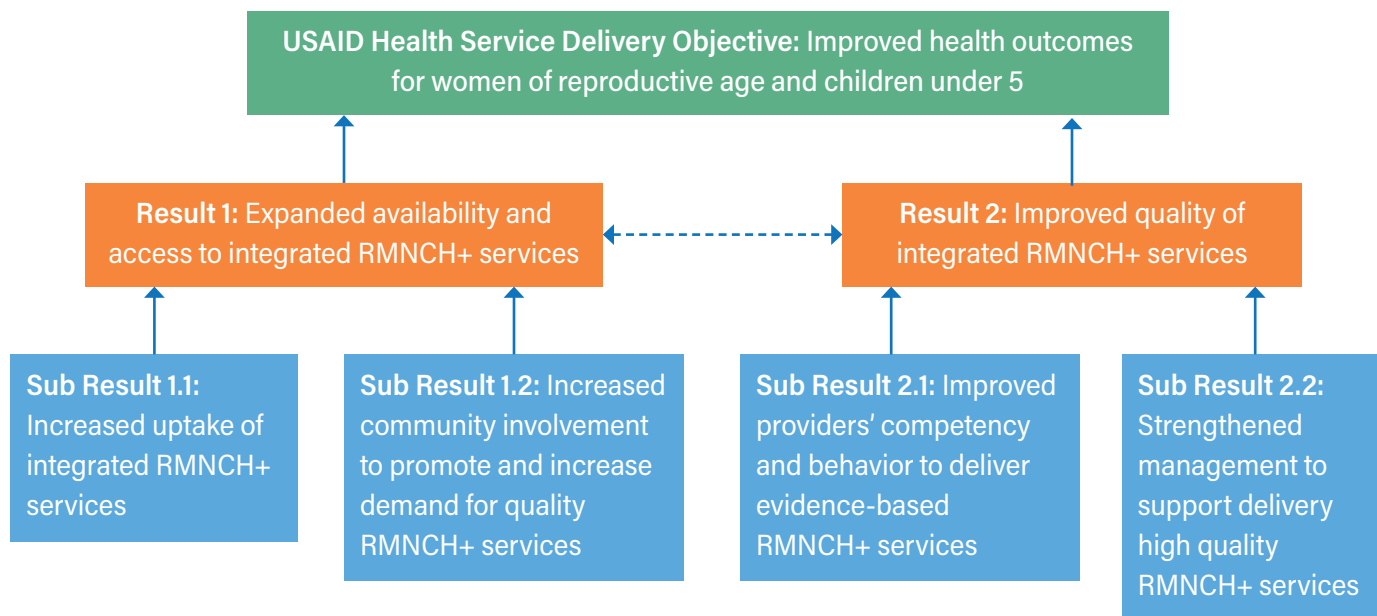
**USAID Health Service Delivery Objective:** Improved health outcomes for women of reproductive age and children under 5

**Result 1:** Expanded availability and access to integrated RMNCH+ services

**Result 2:** Improved quality of integrated RMNCH+ services

**Sub Result 1.1:** Increased uptake of integrated RMNCH+ services

**Sub Result 1.2:** Increased community involvement to promote and increase demand for quality RMNCH+ services

**Sub Result 2.1:** Improved providers' competency and behavior to deliver evidence-based RMNCH+ services

**Sub Result 2.2:** Strengthened management to support delivery high quality RMNCH+ services